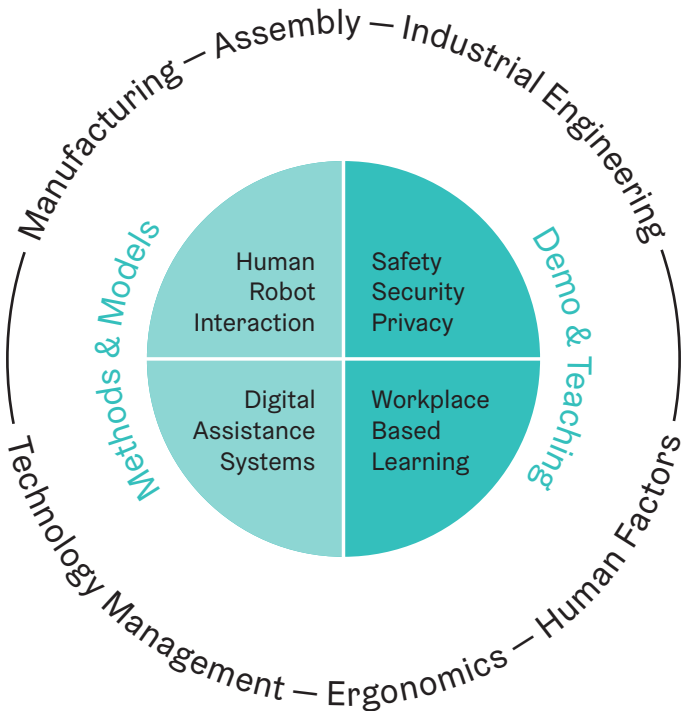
Manufacturing — Assembly — Industrial Engineering

Methods & Models

Human Robot Interaction

Safety Security Privacy

Demo & Teaching

Digital Assistance Systems

Workplace Based Learning

Technology Management — Ergonomics — Human Factors